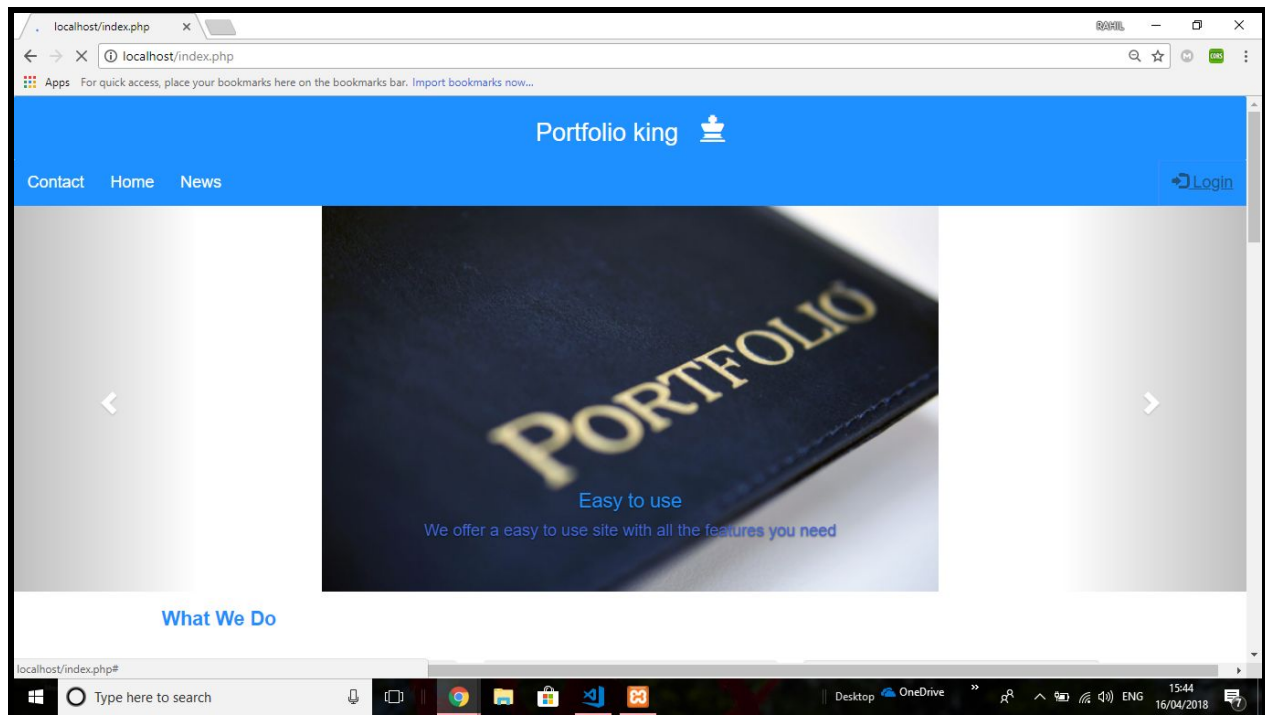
localhost/index.php ×

RAHIL

localhost/index.php

Apps For quick access, place your bookmarks here on the bookmarks bar. Import bookmarks now...

Portfolio king

Contact Home News

Login

PORTFOLIO

Easy to use

We offer a easy to use site with all the features you need

What We Do

localhost/index.php#

Type here to search

Desktop OneDrive

ENG 15:44 16/04/2018

7